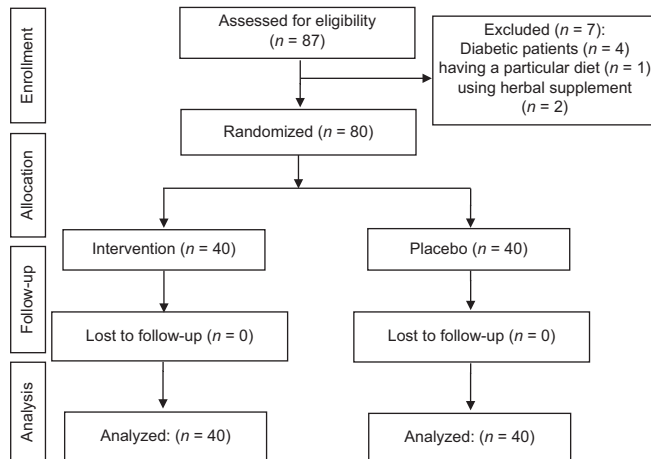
Enrollment

Assessed for eligibility ($n$ = 87)

Excluded ($n$ = 7):
Diabetic patients ($n$ = 4)
having a particular diet ($n$ = 1)
using herbal supplement ($n$ = 2)

Randomized ($n$ = 80)

Allocation

Intervention ($n$ = 40)

Placebo ($n$ = 40)

Follow-up

Lost to follow-up ($n$ = 0)

Lost to follow-up ($n$ = 0)

Analysis

Analyzed: ($n$ = 40)

Analyzed: ($n$ = 40)